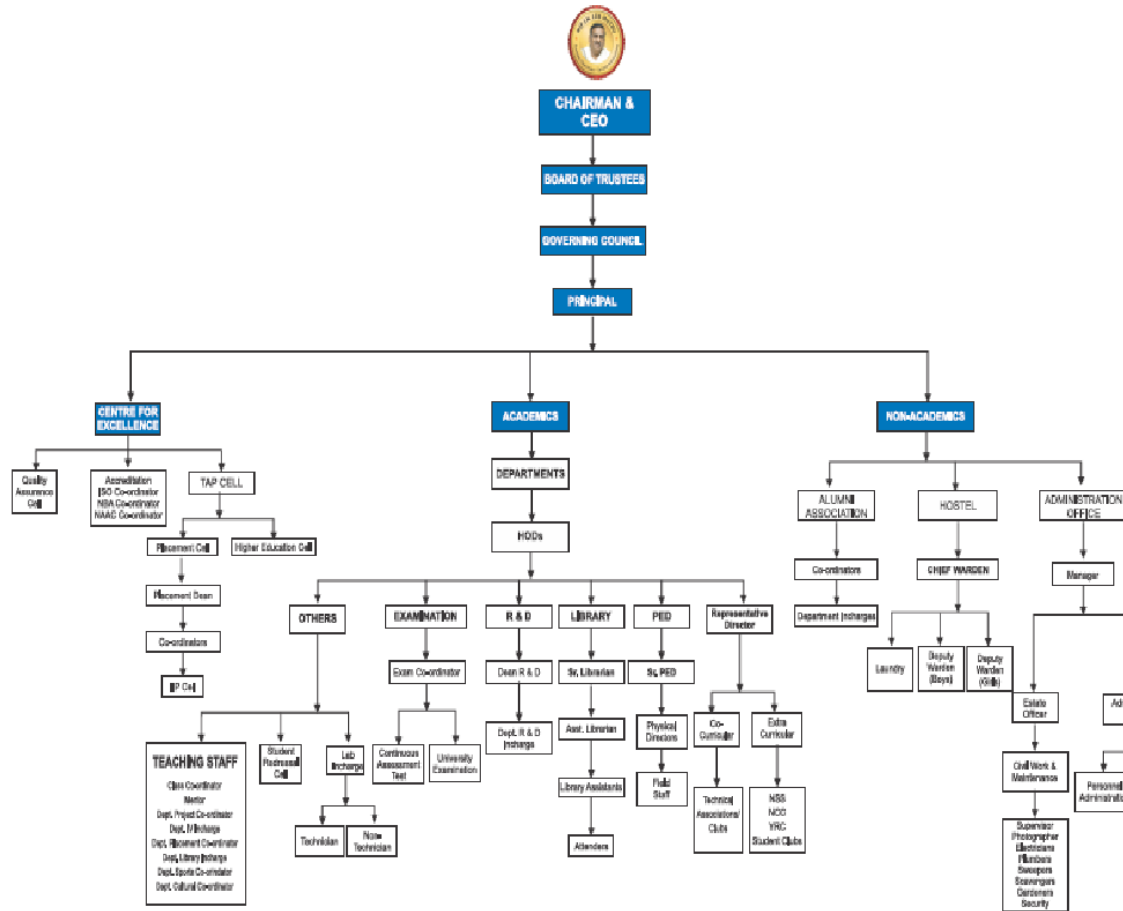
CHAIRMAN & CEO

BOARD OF TRUSTEES

GOVERNING COUNCIL

PRINCIPAL

CENTRE FOR EXCELLENCE

ACADEMICS

NON-ACADEMICS

Quality Assurance Cell

Accreditation ISO Co-ordinator NBA Co-ordinator NAAC Co-ordinator

TAP CELL

Placement Cell

Higher Education Cell

Placement Dean

Co-ordinators

IIP Cell

DEPARTMENTS

HODs

OTHERS

EXAMINATION

R & D

LIBRARY

PED

Representative Director

Exam Co-ordinator

Dean R & D

Sr. Librarian

Sr. PED

Dept. R & D Incharge

Asst. Librarian

Physical Directors

Library Assistants

Field Staff

Attenders

Co-Curricular

Extra Curricular

Technical Associations/ Clubs

NSS NCC YRC Student Clubs

Continuous Assessment Test

University Examination

TEACHING STAFF

Class Co-ordinator Mentor Dept. Project Co-ordinator Dept. IT Incharge Dept. Placement Co-ordinator Dept. Library Incharge Dept. Sports Co-ordinator Dept. Cultural Co-ordinator

Student Redressal Cell

Lab Incharge

Technician

Non-Technician

ALUMNI ASSOCIATION

HOSTEL

ADMINISTRATION OFFICE

Co-ordinators

Department Incharges

CHIEF WARDEN

Laundry

Deputy Warden (Boys)

Deputy Warden (Girls)

Manager

Estate Officer

Ad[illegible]

Civil Work & Maintenance

Personnel Administrati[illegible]

Supervisor Photographer Electricians Plumbers Sweepers Scavengers Gardeners Security